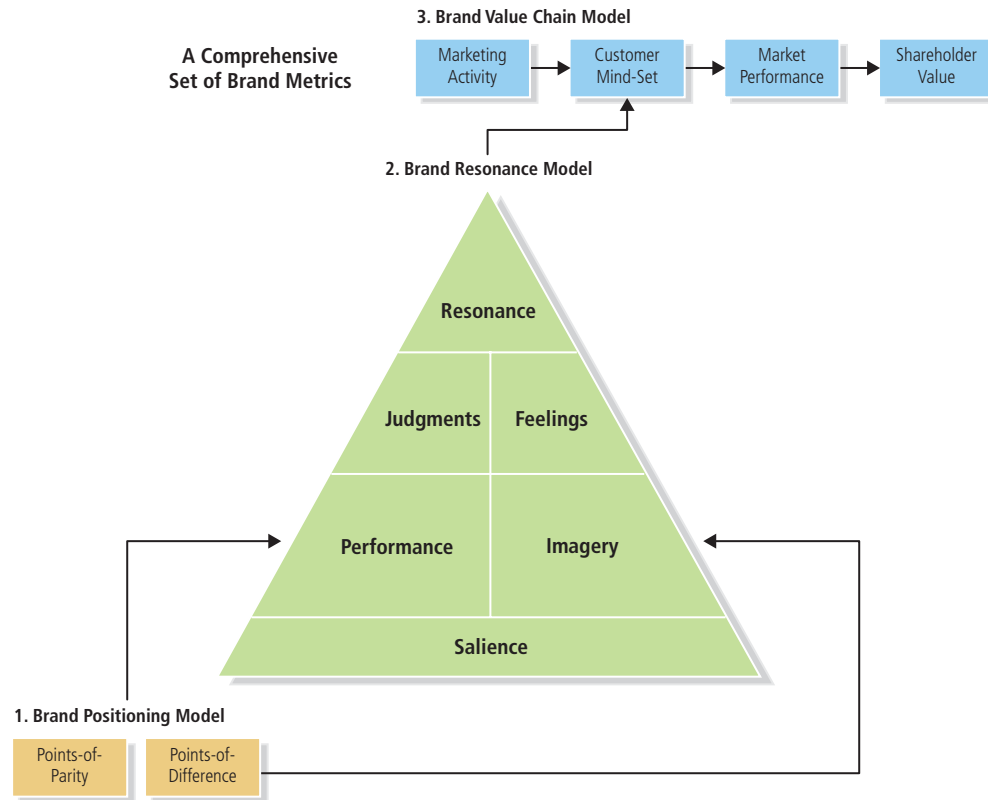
3. Brand Value Chain Model

A Comprehensive Set of Brand Metrics

Marketing Activity

Customer Mind-Set

Market Performance

Shareholder Value

2. Brand Resonance Model

Resonance

Judgments

Feelings

Performance

Imagery

Salience

1. Brand Positioning Model

Points-of-Parity

Points-of-Difference